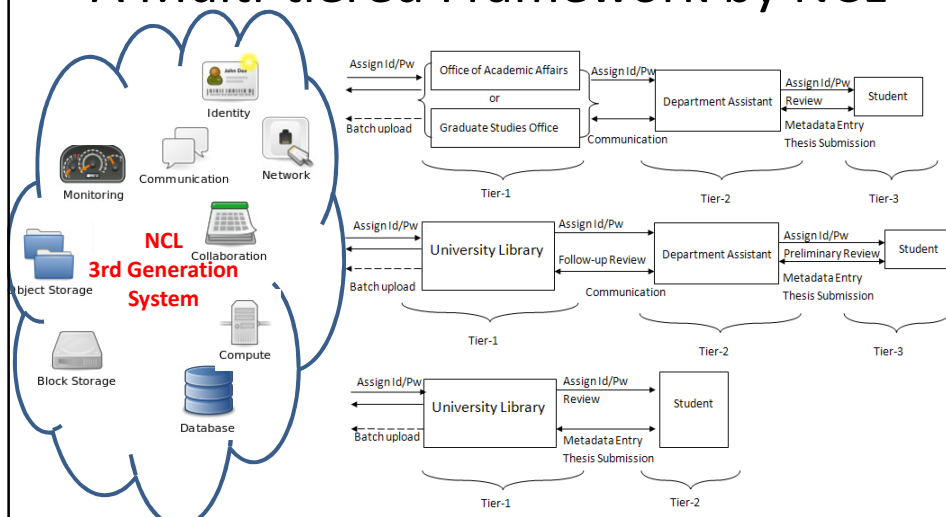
John Doe
Identity
Communication
Network
Monitoring
Collaboration
NCL
3rd Generation
System
bject Storage
Compute
Block Storage
Database

Assign Id/Pw
Batch upload
Office of Academic Affairs
or
Graduate Studies Office
Assign Id/Pw
Communication
Department Assistant
Assign Id/Pw
Review
Metadata Entry
Thesis Submission
Student
Tier-1
Tier-2
Tier-3

Assign Id/Pw
Batch upload
University Library
Assign Id/Pw
Follow-up Review
Communication
Department Assistant
Assign Id/Pw
Preliminary Review
Metadata Entry
Thesis Submission
Student
Tier-1
Tier-2
Tier-3

Assign Id/Pw
Batch upload
University Library
Assign Id/Pw
Review
Metadata Entry
Thesis Submission
Student
Tier-1
Tier-2